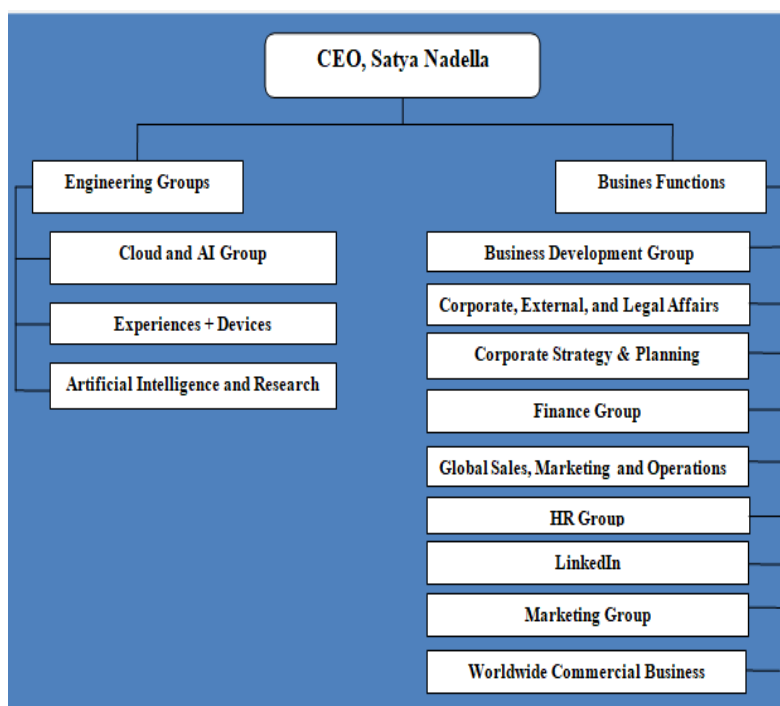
CEO, Satya Nadella

Engineering Groups

Cloud and AI Group

Experiences + Devices

Artificial Intelligence and Research

Busines Functions

Business Development Group

Corporate, External, and Legal Affairs

Corporate Strategy & Planning

Finance Group

Global Sales, Marketing and Operations

HR Group

LinkedIn

Marketing Group

Worldwide Commercial Business